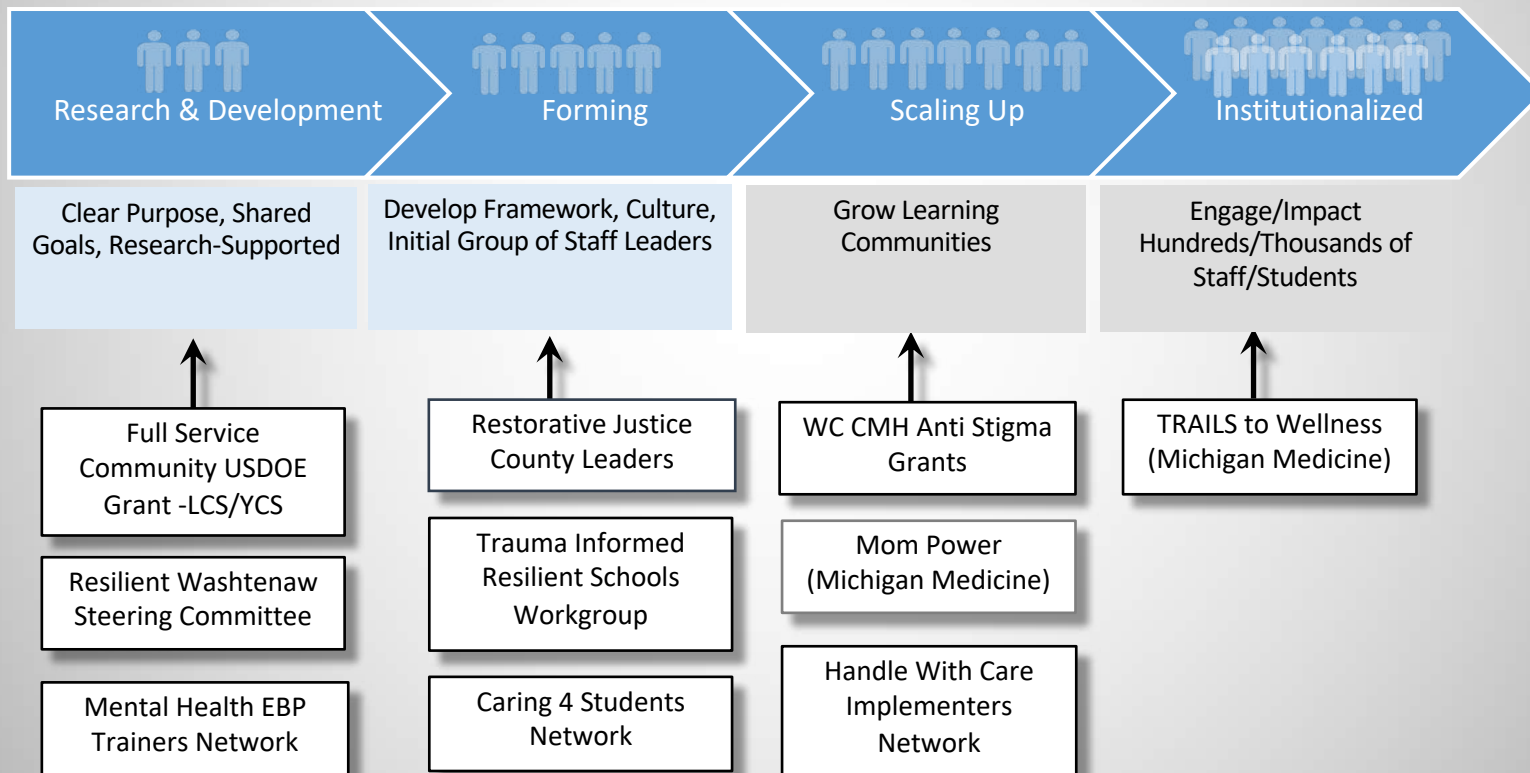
Research & Development

Forming

Scaling Up

Institutionalized

Clear Purpose, Shared Goals, Research-Supported

Develop Framework, Culture, Initial Group of Staff Leaders

Grow Learning Communities

Engage/Impact Hundreds/Thousands of Staff/Students

Full Service Community USDOE Grant -LCS/YCS

Resilient Washtenaw Steering Committee

Mental Health EBP Trainers Network

Restorative Justice County Leaders

Trauma Informed Resilient Schools Workgroup

Caring 4 Students Network

WC CMH Anti Stigma Grants

Mom Power (Michigan Medicine)

Handle With Care Implementers Network

TRAILS to Wellness (Michigan Medicine)